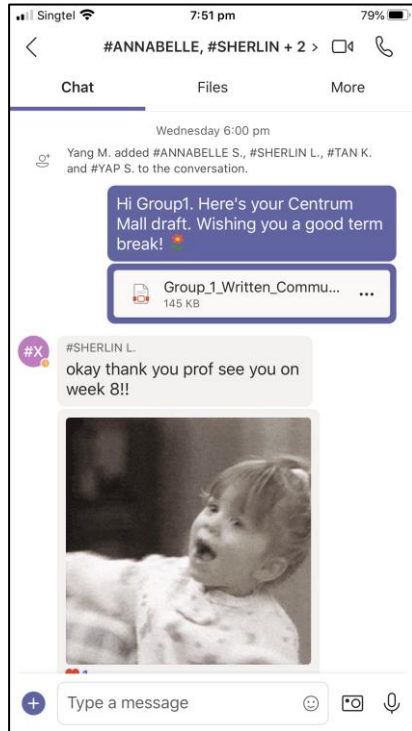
Singtel 7:51 pm 79%

#ANNABELLE, #SHERLIN + 2 >

Chat Files More

Wednesday 6:00 pm

Yang M. added #ANNABELLE S., #SHERLIN L., #TAN K. and #YAP S. to the conversation.

Hi Group1. Here's your Centrum Mall draft. Wishing you a good term break! 🌷

Group_1_Written_Commu...
145 KB
...

#X

#SHERLIN L.
okay thank you prof see you on week 8!!

❤️1

Type a message